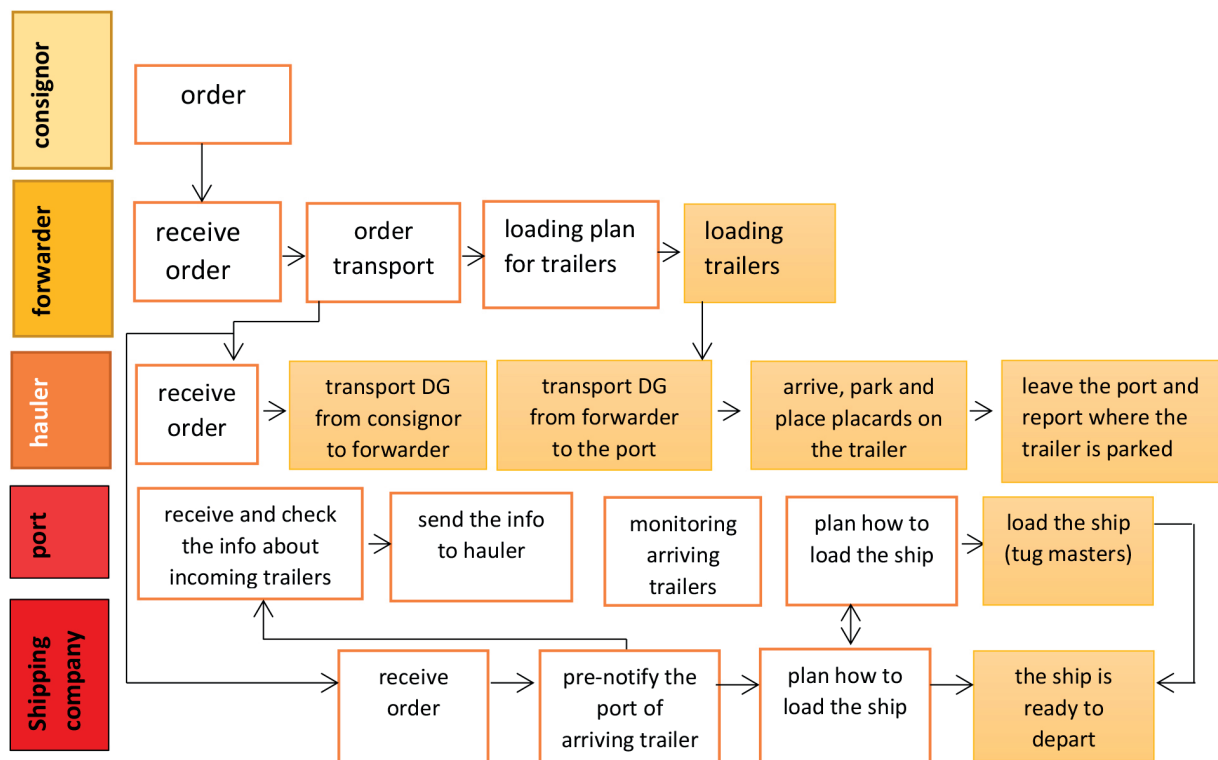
consignor

order

forwarder

receive order

order transport

loading plan for trailers

loading trailers

hauler

receive order

transport DG from consignor to forwarder

transport DG from forwarder to the port

arrive, park and place placards on the trailer

leave the port and report where the trailer is parked

port

receive and check the info about incoming trailers

send the info to hauler

monitoring arriving trailers

plan how to load the ship

load the ship (tug masters)

Shipping company

receive order

pre-notify the port of arriving trailer

plan how to load the ship

the ship is ready to depart